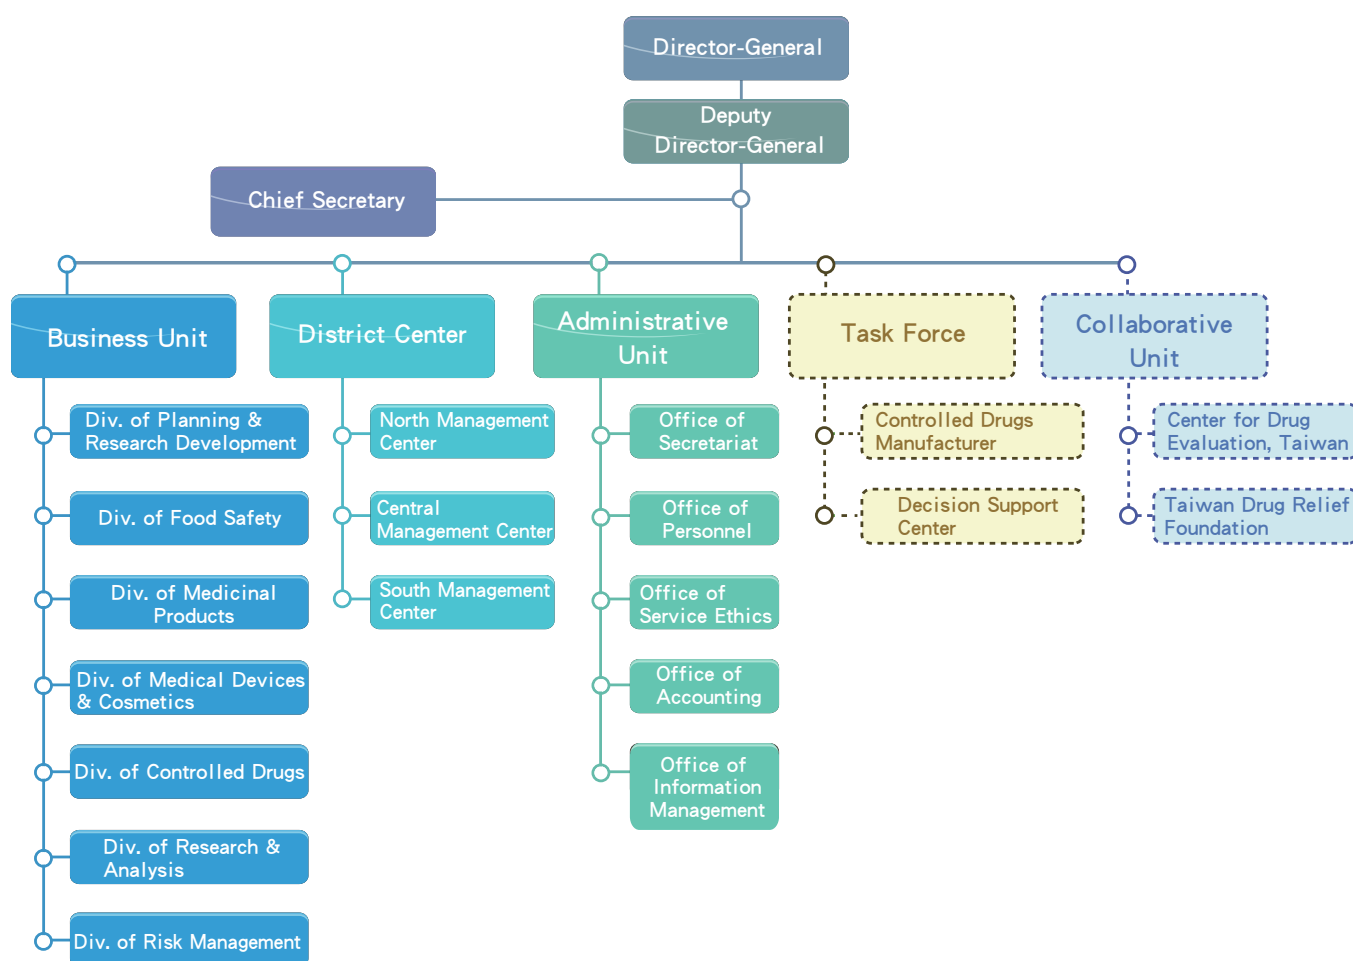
Director-General

Deputy Director-General

Chief Secretary

Business Unit

Div. of Planning & Research Development

Div. of Food Safety

Div. of Medicinal Products

Div. of Medical Devices & Cosmetics

Div. of Controlled Drugs

Div. of Research & Analysis

Div. of Risk Management

District Center

North Management Center

Central Management Center

South Management Center

Administrative Unit

Office of Secretariat

Office of Personnel

Office of Service Ethics

Office of Accounting

Office of Information Management

Task Force

Controlled Drugs Manufacturer

Decision Support Center

Collaborative Unit

Center for Drug Evaluation, Taiwan

Taiwan Drug Relief Foundation